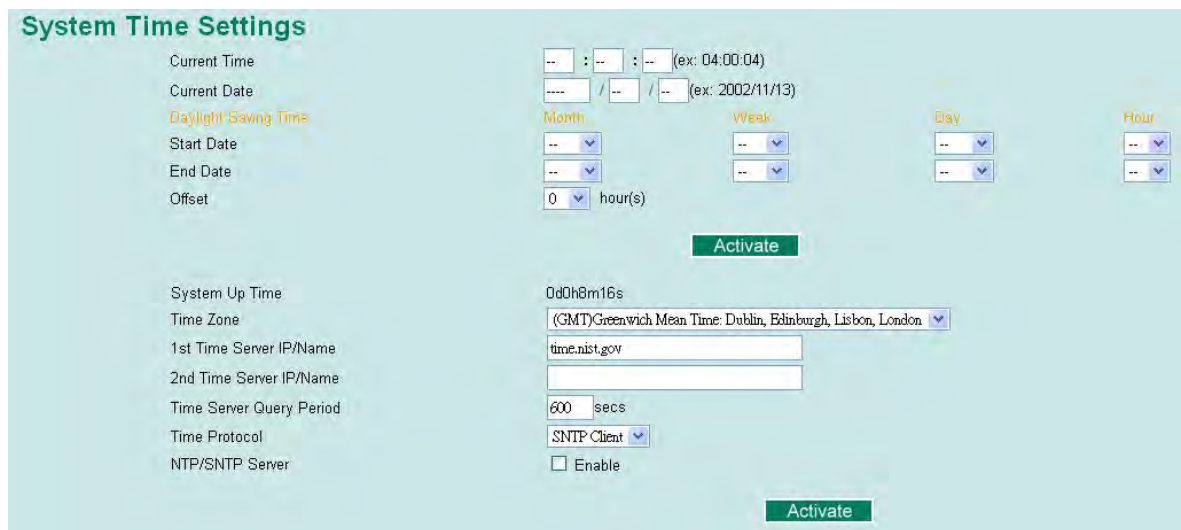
System Time Settings

Current Time -- : -- : -- (ex: 04:00:04)

Current Date ---- / -- / -- (ex: 2002/11/13)

| Daylight Saving Time | Month | Week | Day | Hour |
|---|---|---|---|---|
| Start Date | -- | -- | -- | -- |
| End Date | -- | -- | -- | -- |

Offset 0 hour(s)

Activate

System Up Time 0d0h8m16s

Time Zone (GMT)Greenwich Mean Time: Dublin, Edinburgh, Lisbon, London

1st Time Server IP/Name time.nist.gov

2nd Time Server IP/Name

Time Server Query Period 600 secs

Time Protocol SNTP Client

NTP/SNTP Server Enable

Activate